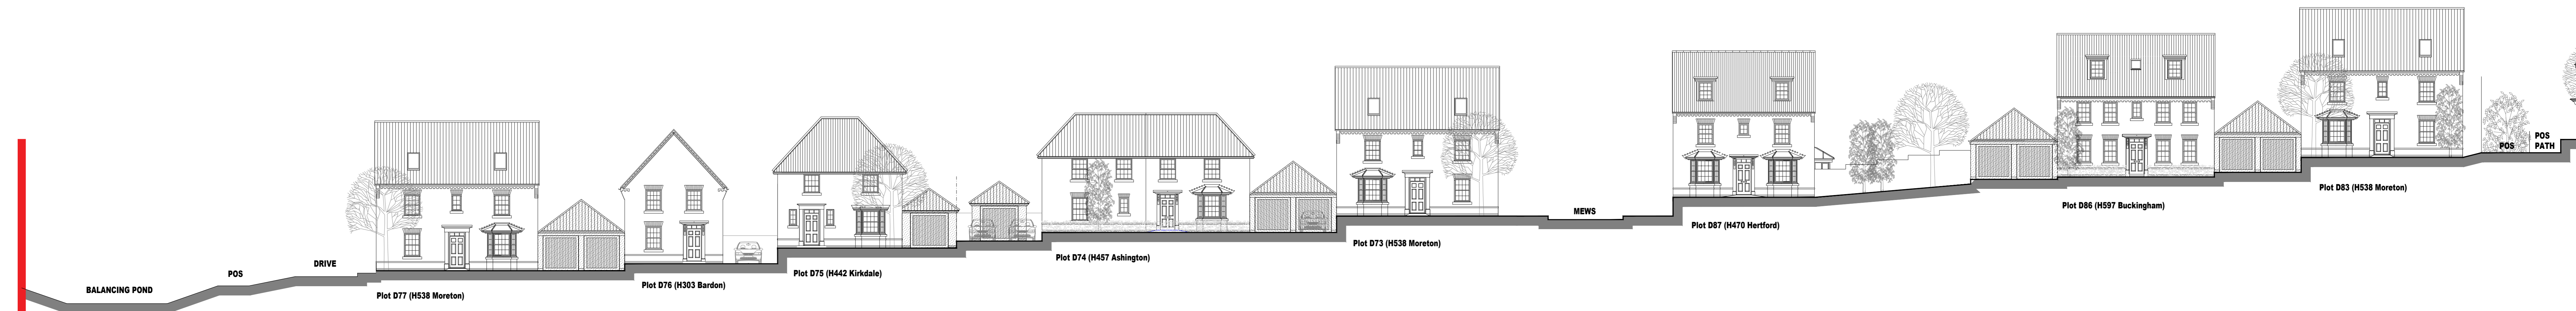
BALANCING POND

POS

DRIVE

Plot D77 (H538 Moreton)

Plot D76 (H303 Bardon)

Plot D75 (H442 Kirkdale)

Plot D74 (H457 Ashington)

Plot D73 (H538 Moreton)

MEWS

Plot D87 (H470 Hertford)

Plot D86 (H597 Buckingham)

Plot D83 (H538 Moreton)

POS

POS PATH